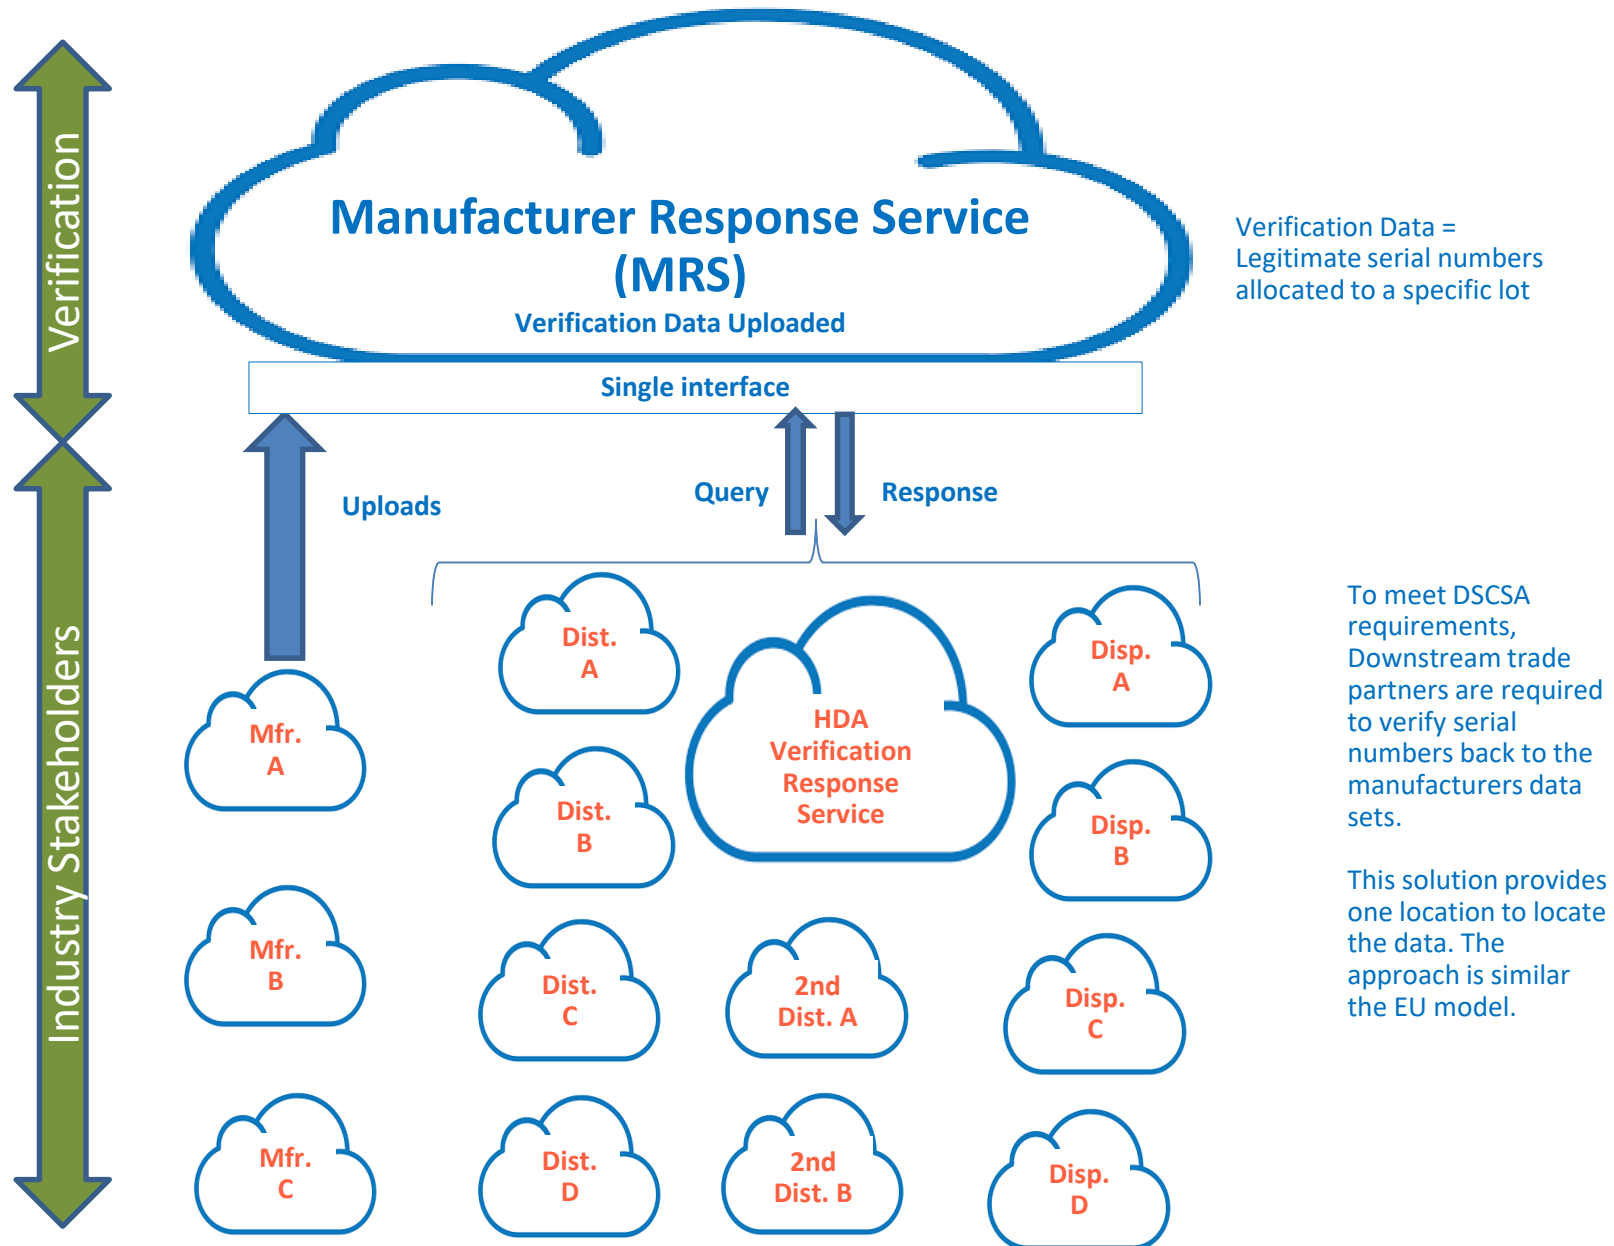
Verification

Manufacturer Response Service (MRS)

Verification Data Uploaded

Verification Data = Legitimate serial numbers allocated to a specific lot

Single interface

Uploads

Query

Response

Industry Stakeholders

Dist. A

HDA Verification Response Service

Disp. A

Mfr. A

Dist. B

Disp. B

Mfr. B

Dist. C

2nd Dist. A

Disp. C

Mfr. C

Dist. D

2nd Dist. B

Disp. D

To meet DSCSA requirements, Downstream trade partners are required to verify serial numbers back to the manufacturers data sets.

This solution provides one location to locate the data. The approach is similar the EU model.